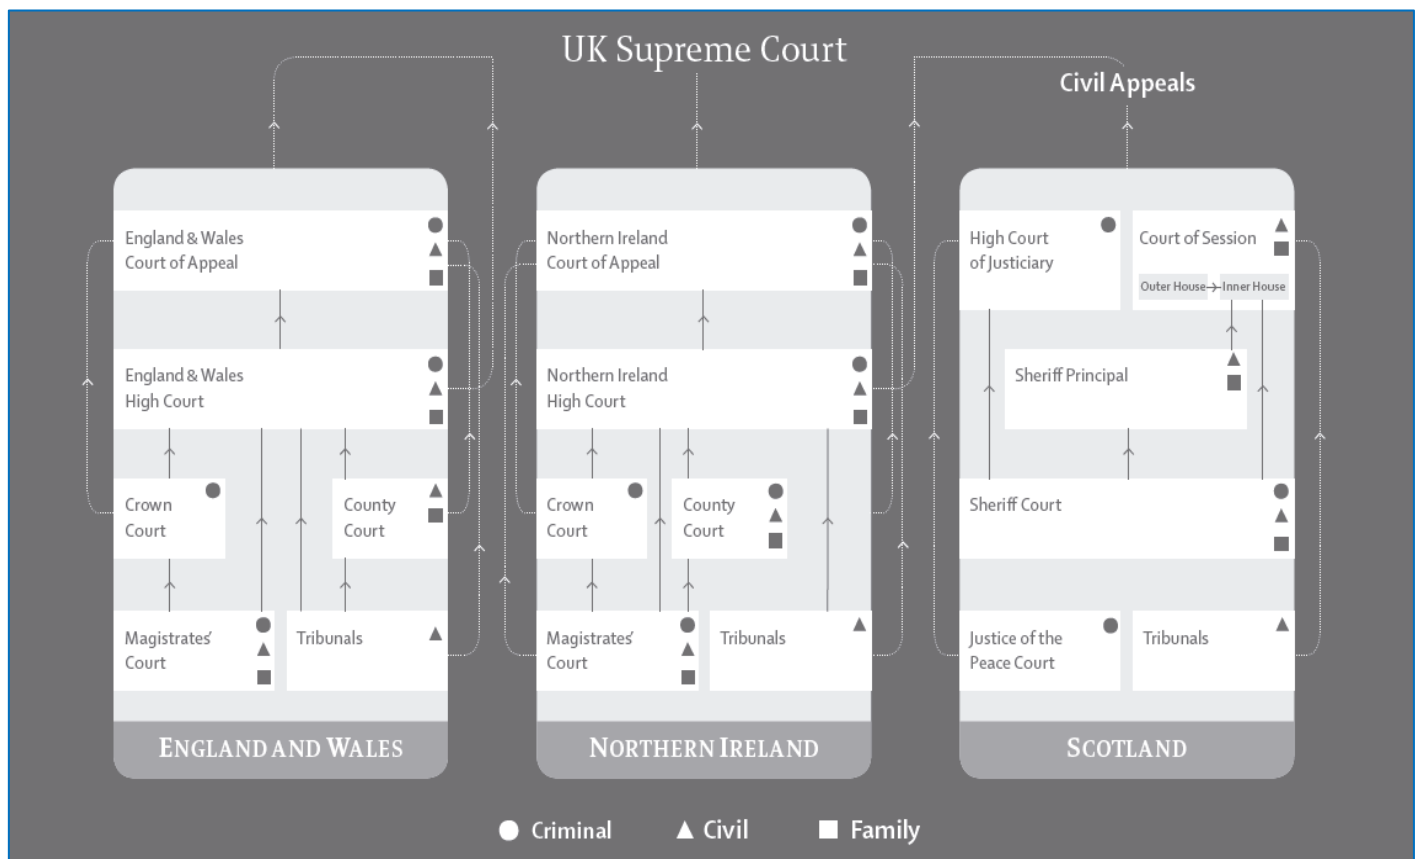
UK Supreme Court

Civil Appeals

England & Wales Court of Appeal ● ▲ ■

England & Wales High Court ● ▲ ■

Crown Court ●

County Court ▲ ■

Magistrates' Court ● ▲ ■

Tribunals ▲

ENGLAND AND WALES

Northern Ireland Court of Appeal ● ▲ ■

Northern Ireland High Court ● ▲ ■

Crown Court ●

County Court ● ▲ ■

Magistrates' Court ● ▲ ■

Tribunals ▲

NORTHERN IRELAND

High Court of Justiciary ●

Court of Session ▲ ■

Outer House → Inner House

Sheriff Principal ▲ ■

Sheriff Court ● ▲ ■

Justice of the Peace Court ●

Tribunals ▲

SCOTLAND

● Criminal ▲ Civil ■ Family